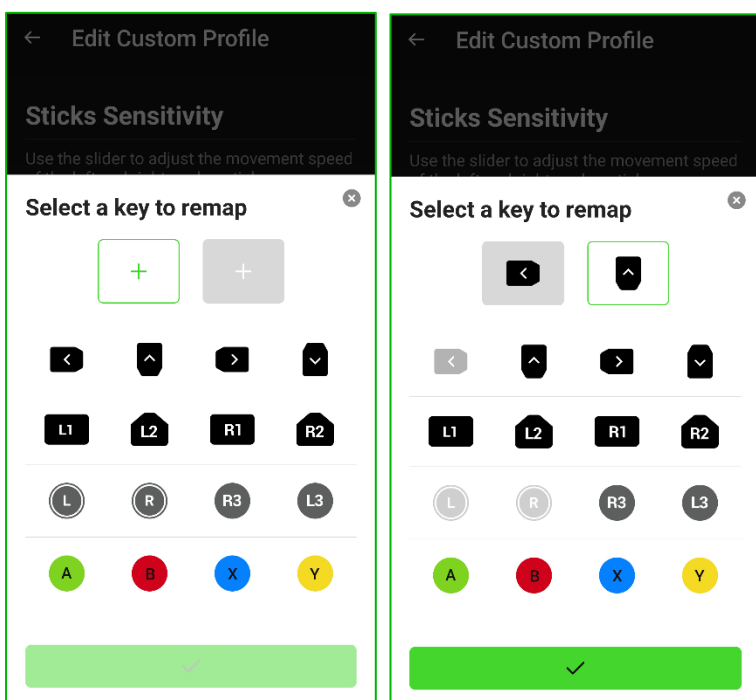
←  Edit Custom Profile

Sticks Sensitivity

Use the slider to adjust the movement speed

Select a key to remap

+ +

L1 L2 R1 R2

L R R3 L3

A B X Y

←  Edit Custom Profile

Sticks Sensitivity

Use the slider to adjust the movement speed

Select a key to remap

L1 L2 R1 R2

L R R3 L3

A B X Y